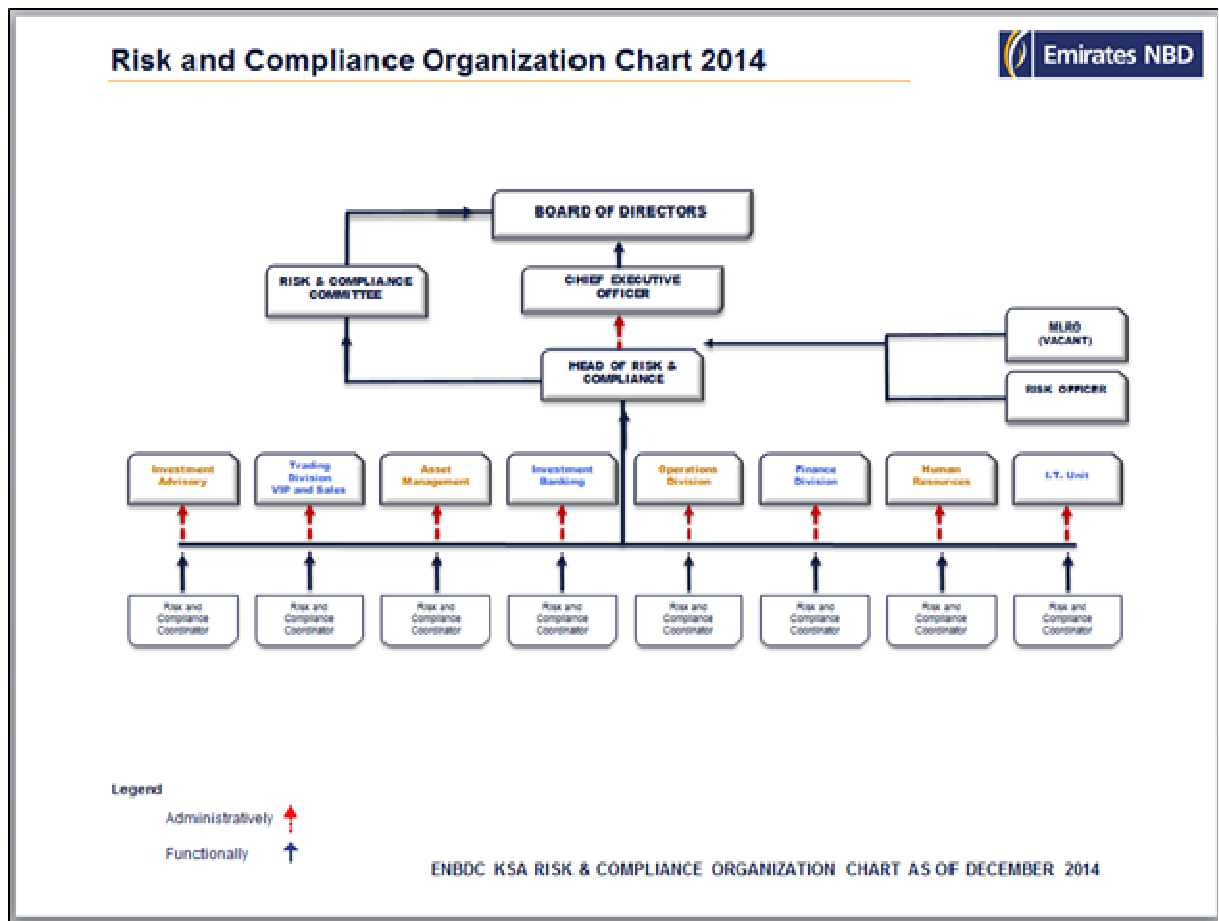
Risk and Compliance Organization Chart 2014

Emirates NBD

BOARD OF DIRECTORS

RISK & COMPLIANCE COMMITTEE

CHIEF EXECUTIVE OFFICER

MLRO (VACANT)

HEAD OF RISK & COMPLIANCE

RISK OFFICER

Investment Advisory

Trading Division VIP and Sales

Asset Management

Investment Banking

Operations Division

Finance Division

Human Resources

I.T. Unit

Risk and Compliance Coordinator

Risk and Compliance Coordinator

Risk and Compliance Coordinator

Risk and Compliance Coordinator

Risk and Compliance Coordinator

Risk and Compliance Coordinator

Risk and Compliance Coordinator

Risk and Compliance Coordinator

Legend

Administratively

Functionally

ENBDC KSA RISK & COMPLIANCE ORGANIZATION CHART AS OF DECEMBER 2014